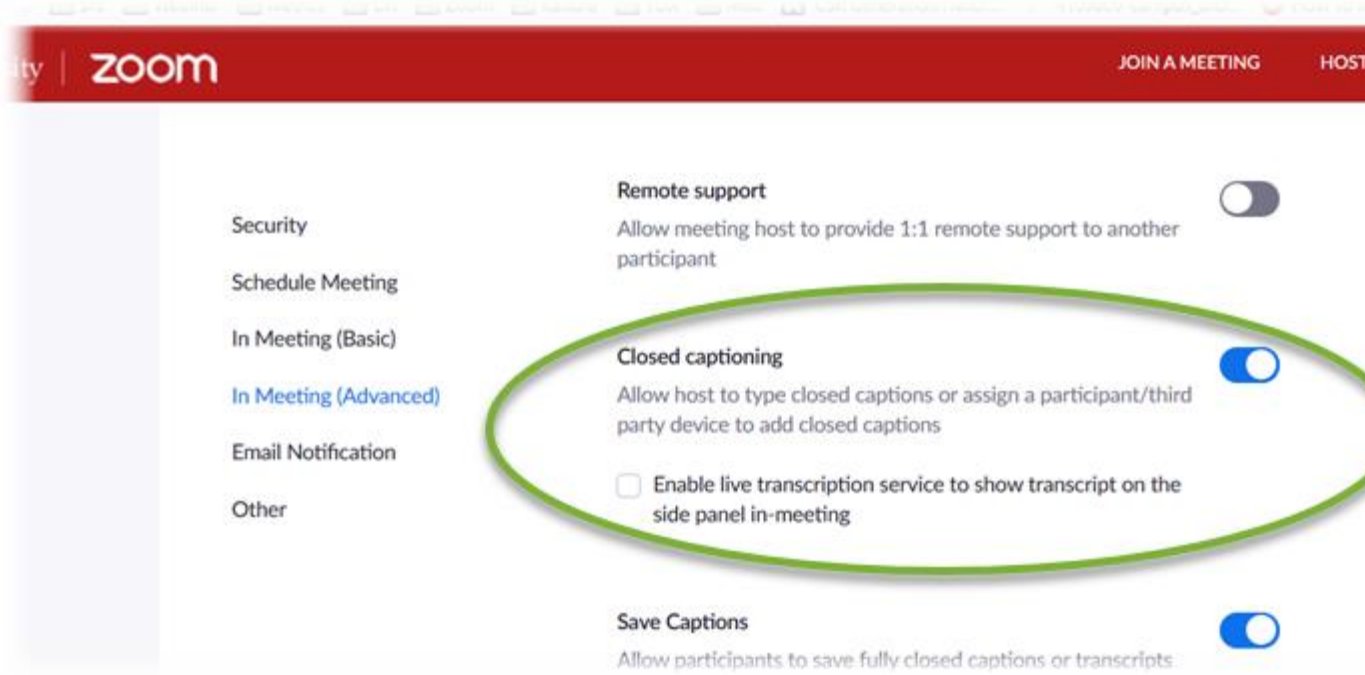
ity | zoom

JOIN A MEETING

HOST

Security

Schedule Meeting

In Meeting (Basic)

In Meeting (Advanced)

Email Notification

Other

Remote support

Allow meeting host to provide 1:1 remote support to another participant

Closed captioning

Allow host to type closed captions or assign a participant/third party device to add closed captions

Enable live transcription service to show transcript on the side panel in-meeting

Save Captions

Allow participants to save fully closed captions or transcripts